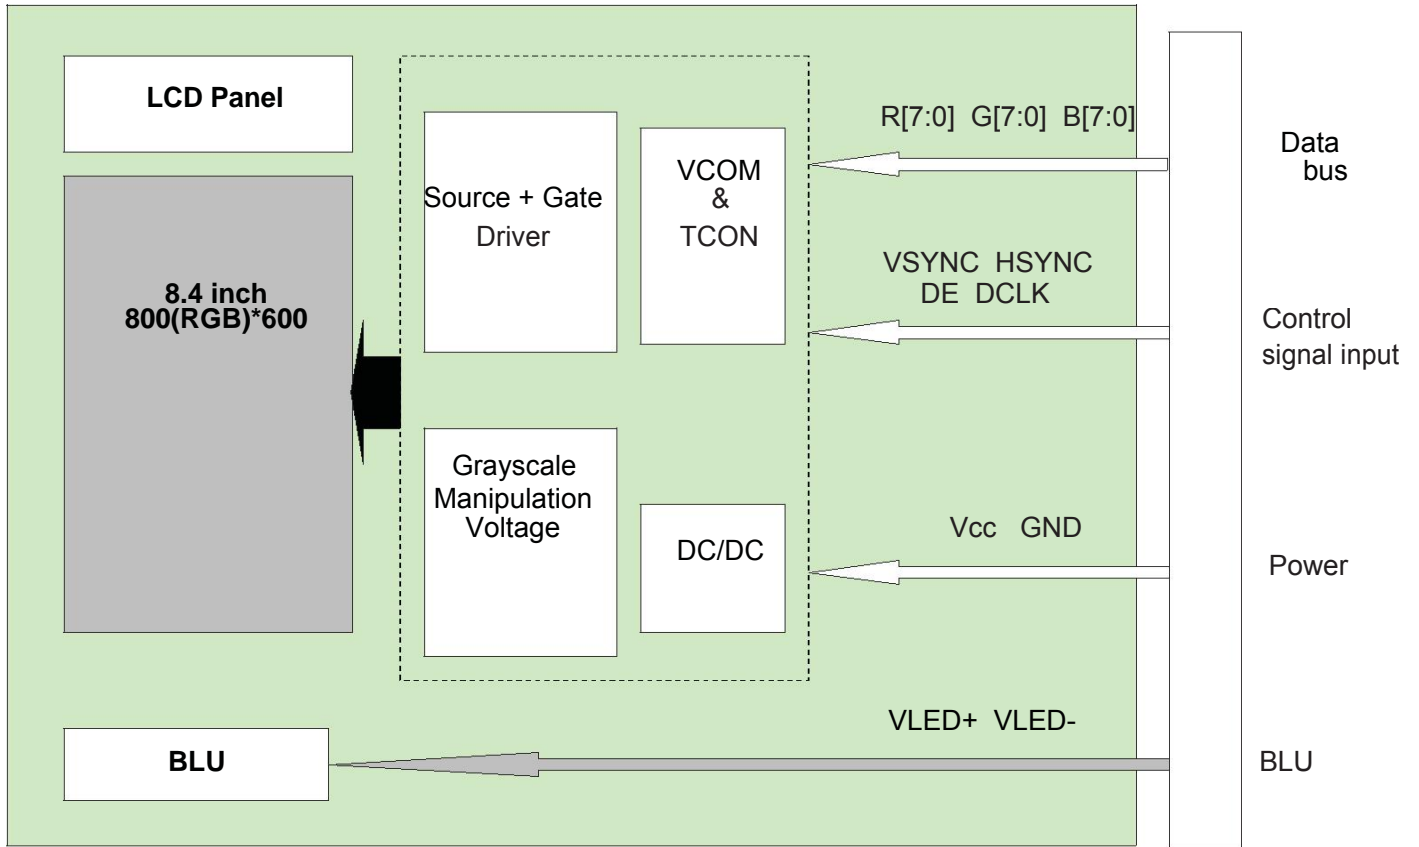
LCD Panel

8.4 inch
800(RGB)*600

Source + Gate
Driver

VCOM
&
TCON

Grayscale
Manipulation
Voltage

DC/DC

R[7:0] G[7:0] B[7:0]

Data
bus

VSYNC HSYNC
DE DCLK

Control
signal input

Vcc GND

Power

VLED+ VLED-

BLU

BLU